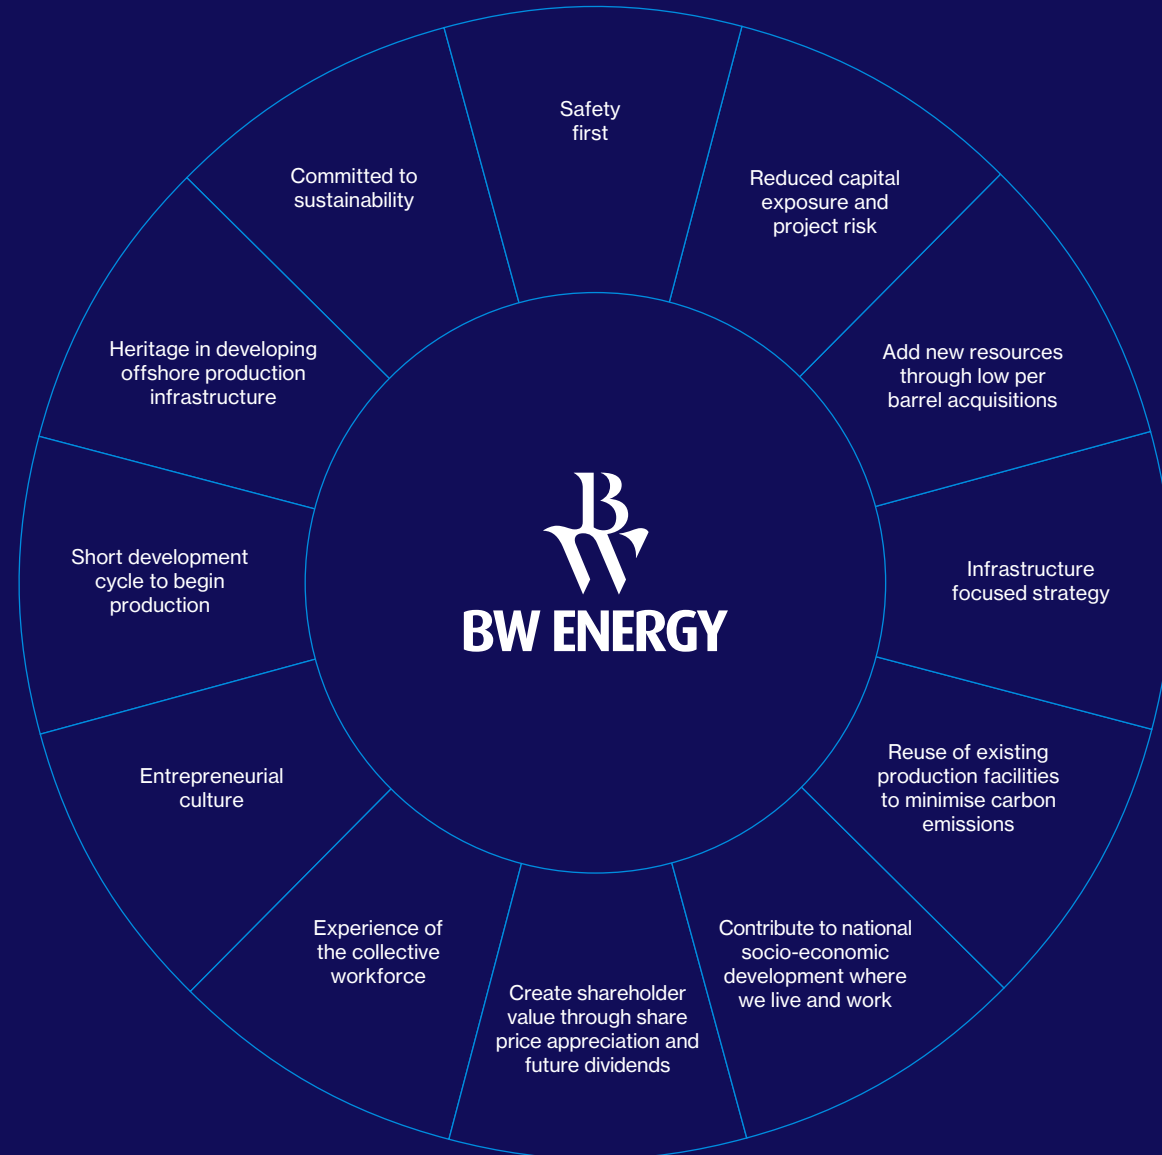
Safety first

Reduced capital exposure and project risk

Add new resources through low per barrel acquisitions

Infrastructure focused strategy

Reuse of existing production facilities to minimise carbon emissions

Contribute to national socio-economic development where we live and work

Create shareholder value through share price appreciation and future dividends

Experience of the collective workforce

Entrepreneurial culture

Short development cycle to begin production

Heritage in developing offshore production infrastructure

Committed to sustainability

BW ENERGY